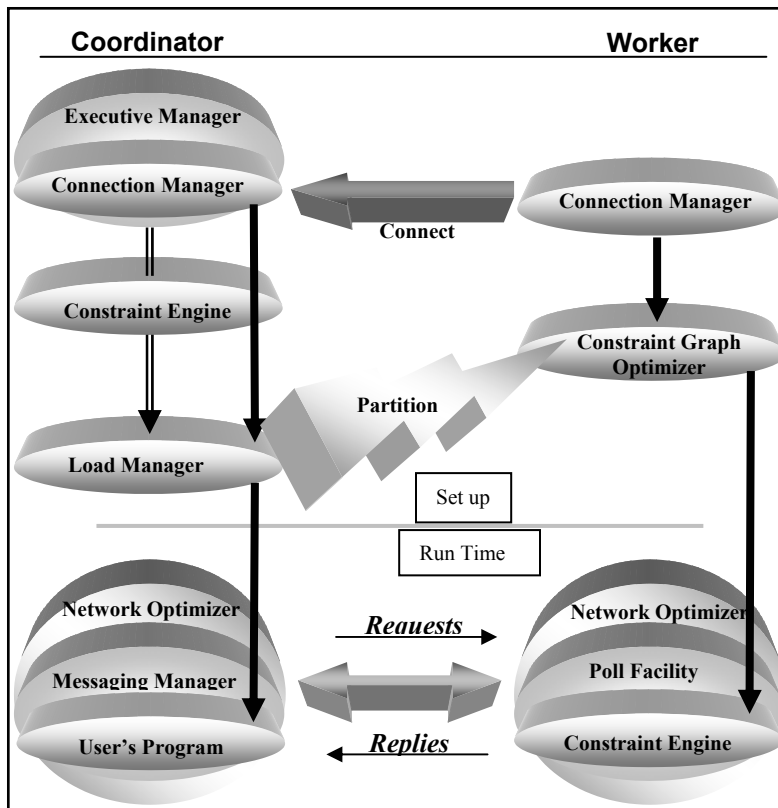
Coordinator

Worker

Executive Manager

Connection Manager

Connect

Connection Manager

Constraint Engine

Constraint Graph Optimizer

Partition

Load Manager

Set up

Run Time

Network Optimizer

Reauests

Network Optimizer

Messaging Manager

Poll Facility

User's Program

Replies

Constraint Engine